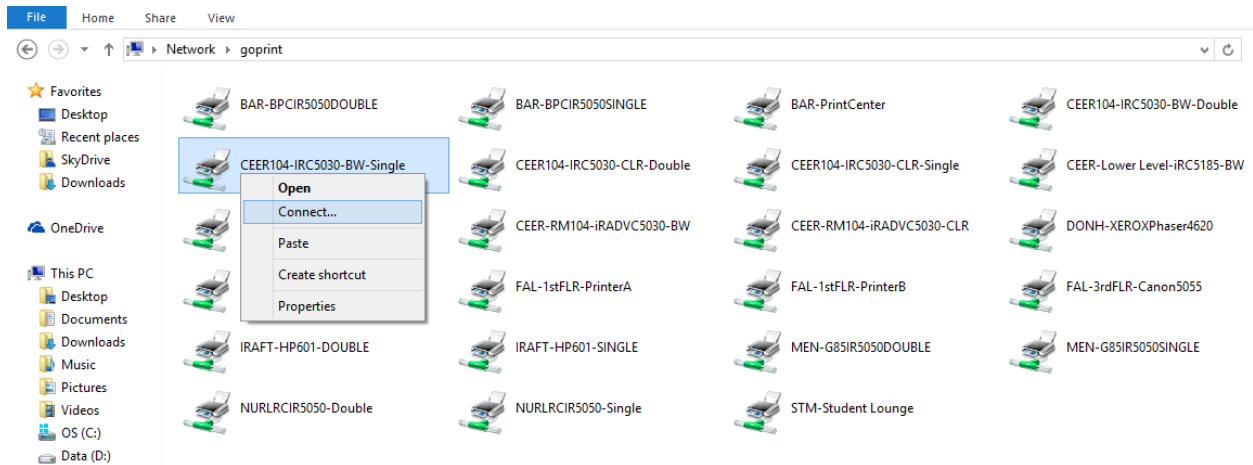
File Home Share View

Network › goprint

Favorites
Desktop
Recent places
SkyDrive
Downloads

OneDrive

This PC
Desktop
Documents
Downloads
Music
Pictures
Videos
OS (C:)
Data (D:)

BAR-BPCIR5050DOUBLE
BAR-BPCIR5050SINGLE
BAR-PrintCenter
CEER104-IRC5030-BW-Double
CEER104-IRC5030-BW-Single
CEER104-IRC5030-CLR-Double
CEER104-IRC5030-CLR-Single
CEER-Lower Level-iRC5185-BW
CEER-RM104-iRADVC5030-BW
CEER-RM104-iRADVC5030-CLR
DONH-XEROXPhaser4620
FAL-1stFLR-PrinterA
FAL-1stFLR-PrinterB
FAL-3rdFLR-Canon5055
IRAFT-HP601-DOUBLE
IRAFT-HP601-SINGLE
MEN-G85IR5050DOUBLE
MEN-G85IR5050SINGLE
NURLRCIR5050-Double
NURLRCIR5050-Single
STM-Student Lounge

Open
Connect...
Paste
Create shortcut
Properties